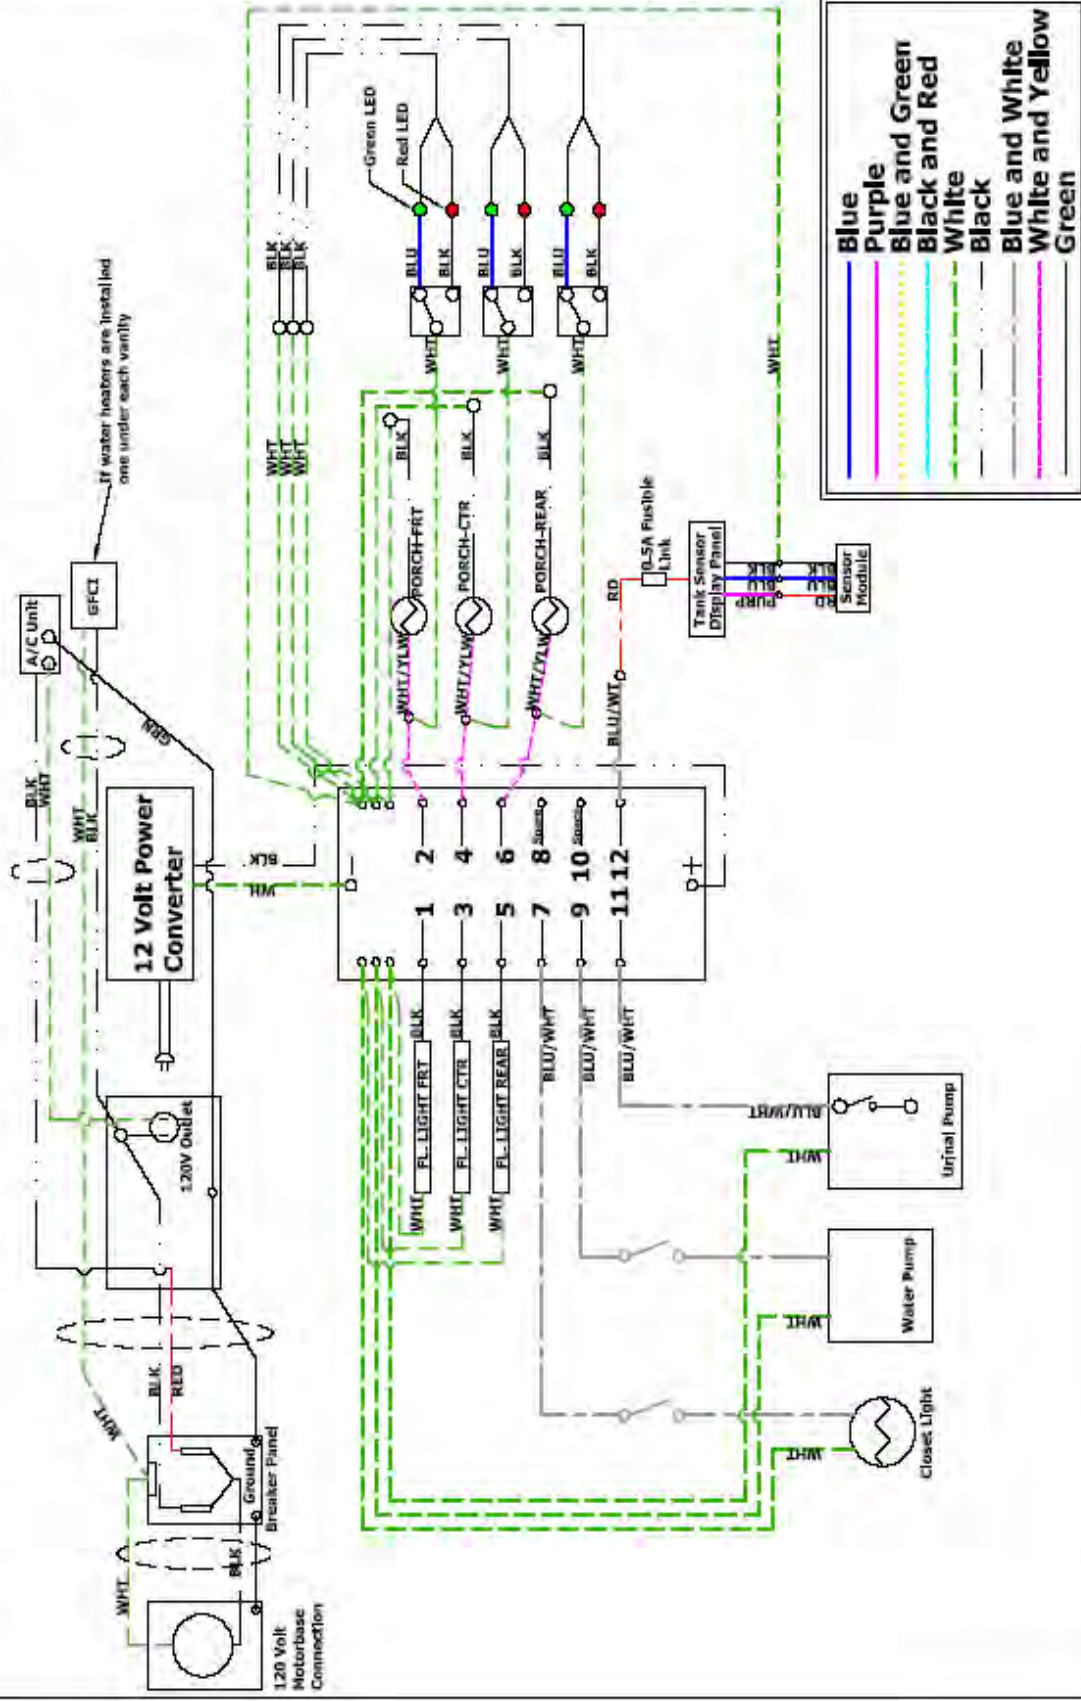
Blue
Purple
Black and Green
Black and Red
White
Black
Blue and White
White and Yellow
Green

Green LED
Red LED
BLU
BLK
BLU
BLK
BLU
BLK
WHT
WHT
WHT
WHT
BLK
BLK
BLK
WHT
WHT
WHT
BLK
BLK
BLK
PORCH-FRT
PORCH-CTR
PORCH-REAR
WHT/YLW
WHT/YLW
WHT/YLW
If water heaters are installed one under each vanity
GFCI
A/C Unit
GRN
BLK
WHT
WHT
BLK
12 Volt Power Converter
BLK
WH
RD
0.5A Fusible Link
Tank Sensor Display Panel
BLK
BLU
BLU
PURP
BLK
BLU
BLU
RD
Sensor Module
BLU/WT
2
4
6
8 Spare
10 Spare
12
1
3
5
7
9
11
+
BLK
BLK
BLK
FL. LIGHT FRT
FL. LIGHT CTR
FL. LIGHT REAR
WHT
WHT
WHT
BLU/WHT
BLU/WHT
BLU/WHT
BLU/WHT
WHT
Urinal Pump
WHT
Water Pump
WHT
Closet Light
120V Outlet
BLK
RED
WHT
Ground
Breaker Panel
BLK
WHT
120 Volt Motorbase Connection